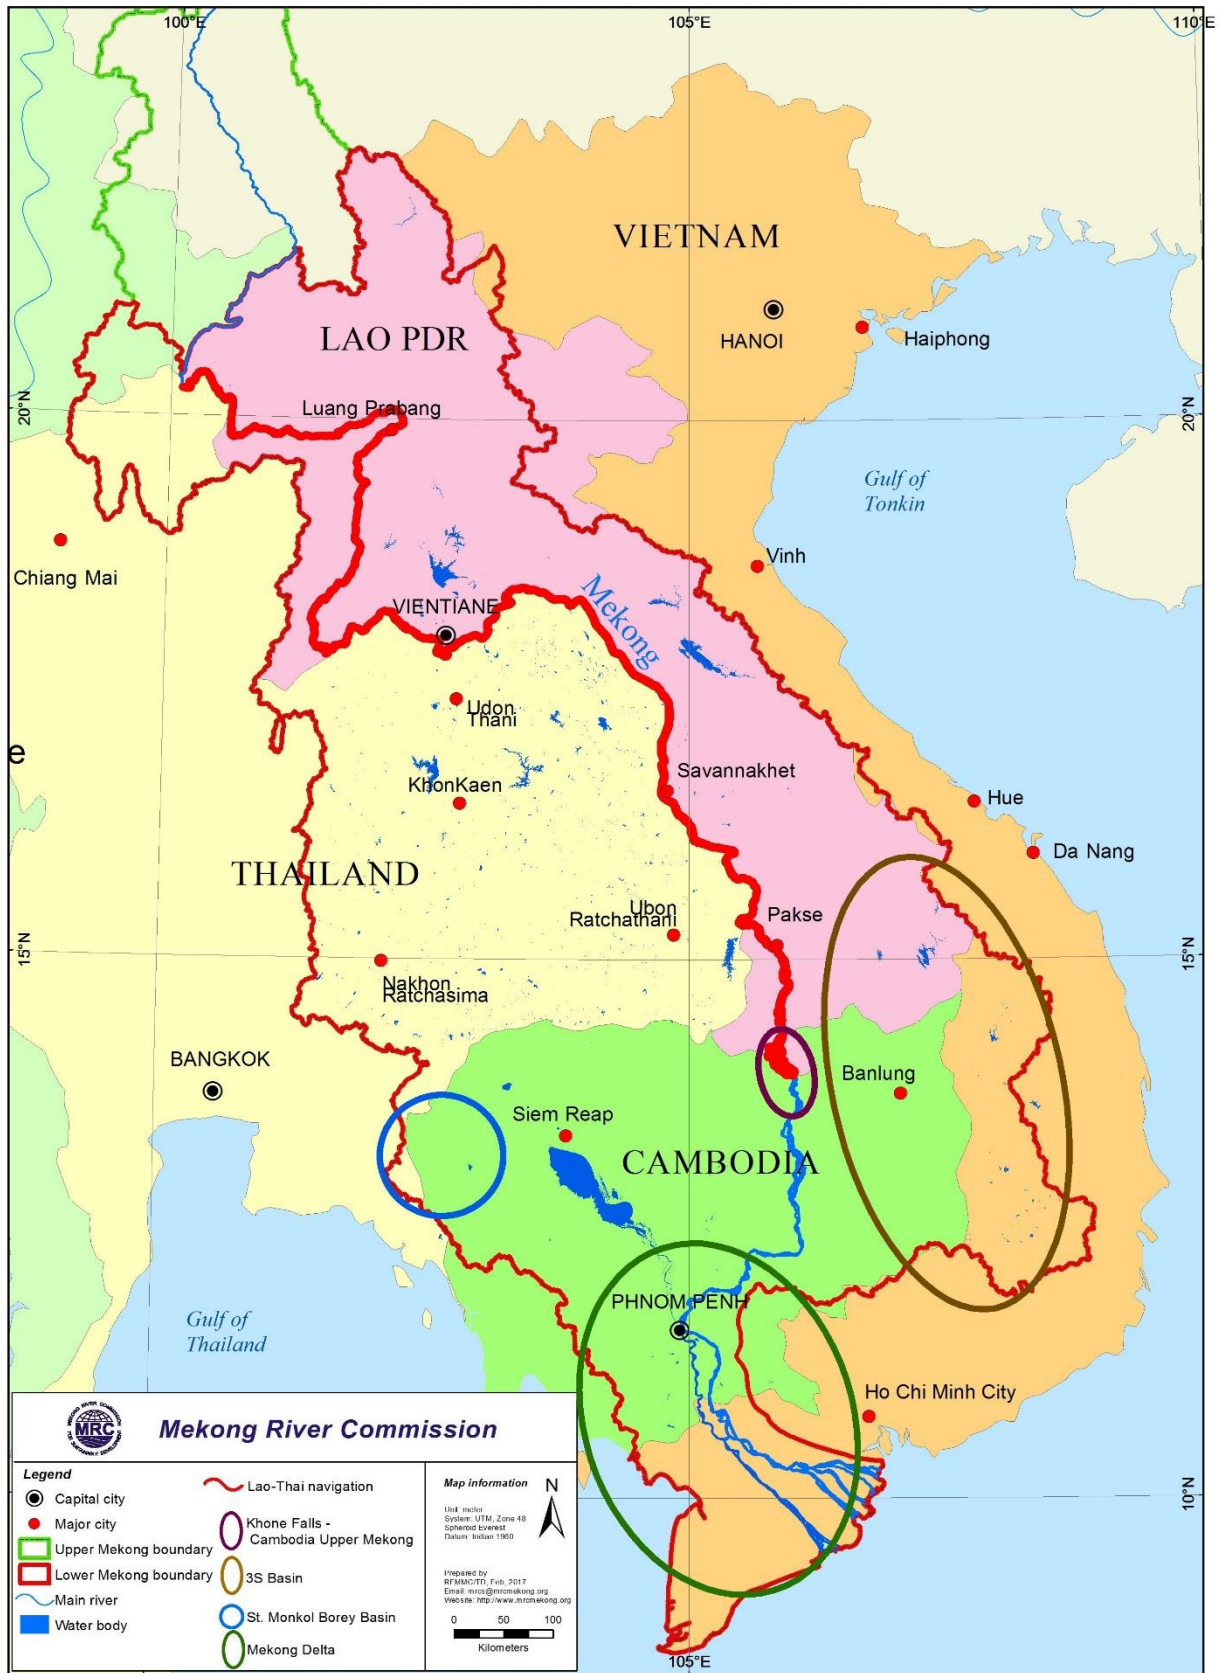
100°E
105°E
110°E

VIETNAM
HANOI
Haiphong
LAO PDR
Luang Prabang
20°N
20°N
Gulf of Tonkin
Chiang Mai
Vinh
VIENTIANE
Mekong
Udon Thani
e
Savannakhet
KhonKaen
Hue
Da Nang
THAILAND
Ubon Ratchathani
Pakse
15°N
15°N
Nakhon Ratchasima
BANGKOK
Banlung
Siem Reap
CAMBODIA
PHNOM PENH
Gulf of Thailand
Ho Chi Minh City

Mekong River Commission
MRC

Legend
Capital city
Major city
Upper Mekong boundary
Lower Mekong boundary
Main river
Water body
Lao-Thai navigation
Khone Falls - Cambodia Upper Mekong
3S Basin
St. Monkol Borey Basin
Mekong Delta

Map information
Unit: meter
System: UTM, Zone 48
Spheroid Everest
Datum: Indian 1960
Prepared by RFMMC/TD, Feb. 2017
Email: mrcs@mrcmekong.org
Website: http://www.mrcmekong.org
N
0 50 100
Kilometers
10°N
105°E